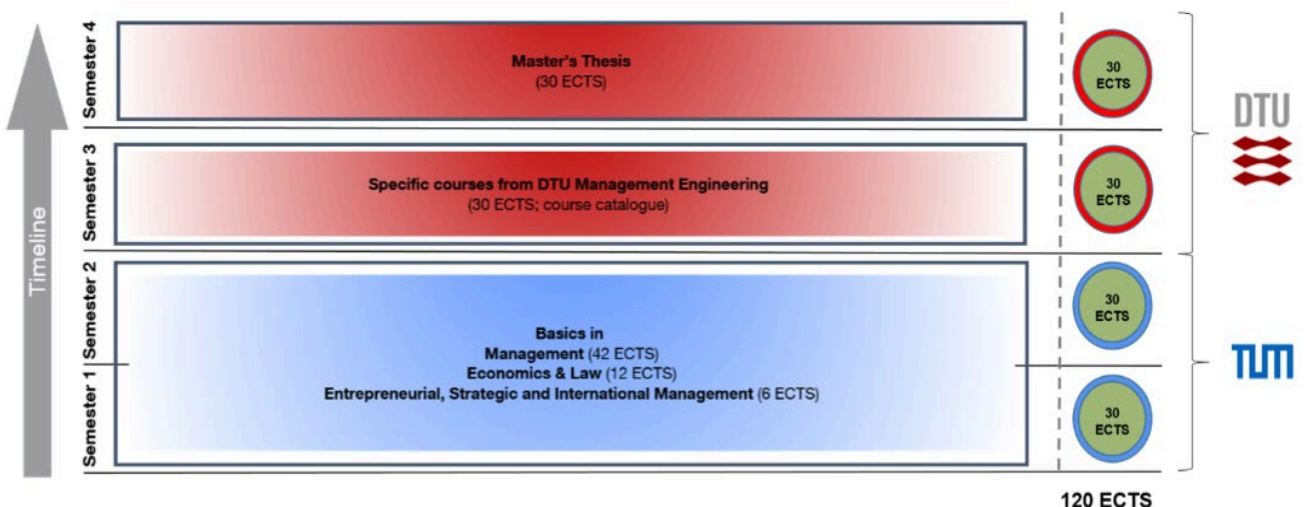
Timeline

Semester 4

Master's Thesis
(30 ECTS)

30 ECTS

Semester 3

Specific courses from DTU Management Engineering
(30 ECTS; course catalogue)

30 ECTS

DTU

Semester 2

Semester 1

Basics in
Management (42 ECTS)
Economics & Law (12 ECTS)
Entrepreneurial, Strategic and International Management (6 ECTS)

30 ECTS

30 ECTS

TUM

120 ECTS